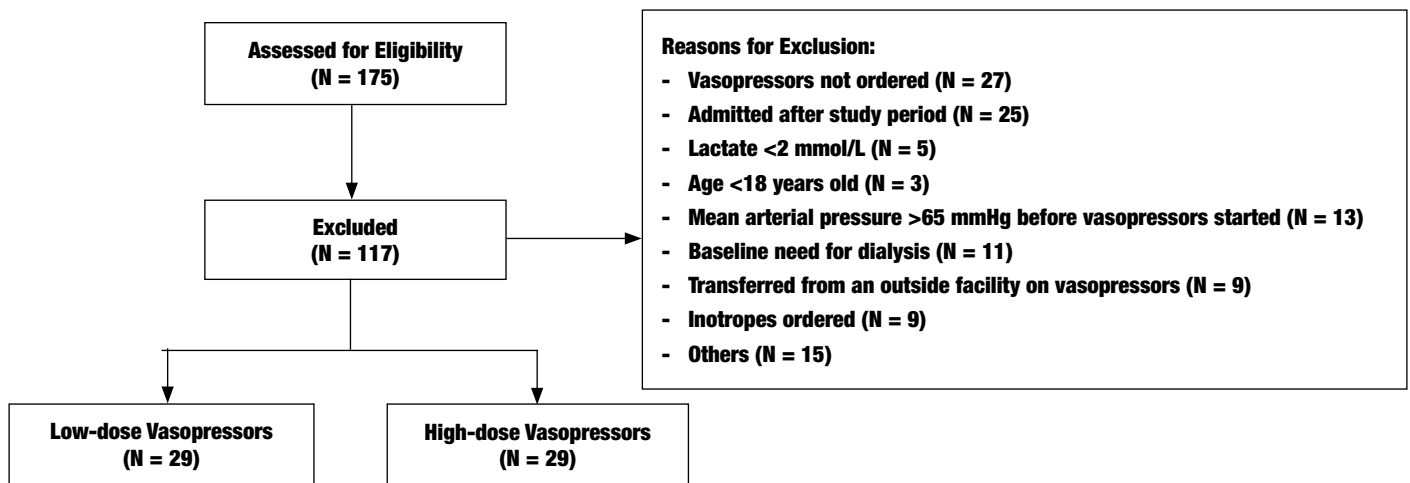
Assessed for Eligibility
(N = 175)

Excluded
(N = 117)

Reasons for Exclusion:
- Vasopressors not ordered (N = 27)
- Admitted after study period (N = 25)
- Lactate <2 mmol/L (N = 5)
- Age <18 years old (N = 3)
- Mean arterial pressure >65 mmHg before vasopressors started (N = 13)
- Baseline need for dialysis (N = 11)
- Transferred from an outside facility on vasopressors (N = 9)
- Inotropes ordered (N = 9)
- Others (N = 15)

Low-dose Vasopressors
(N = 29)

High-dose Vasopressors
(N = 29)